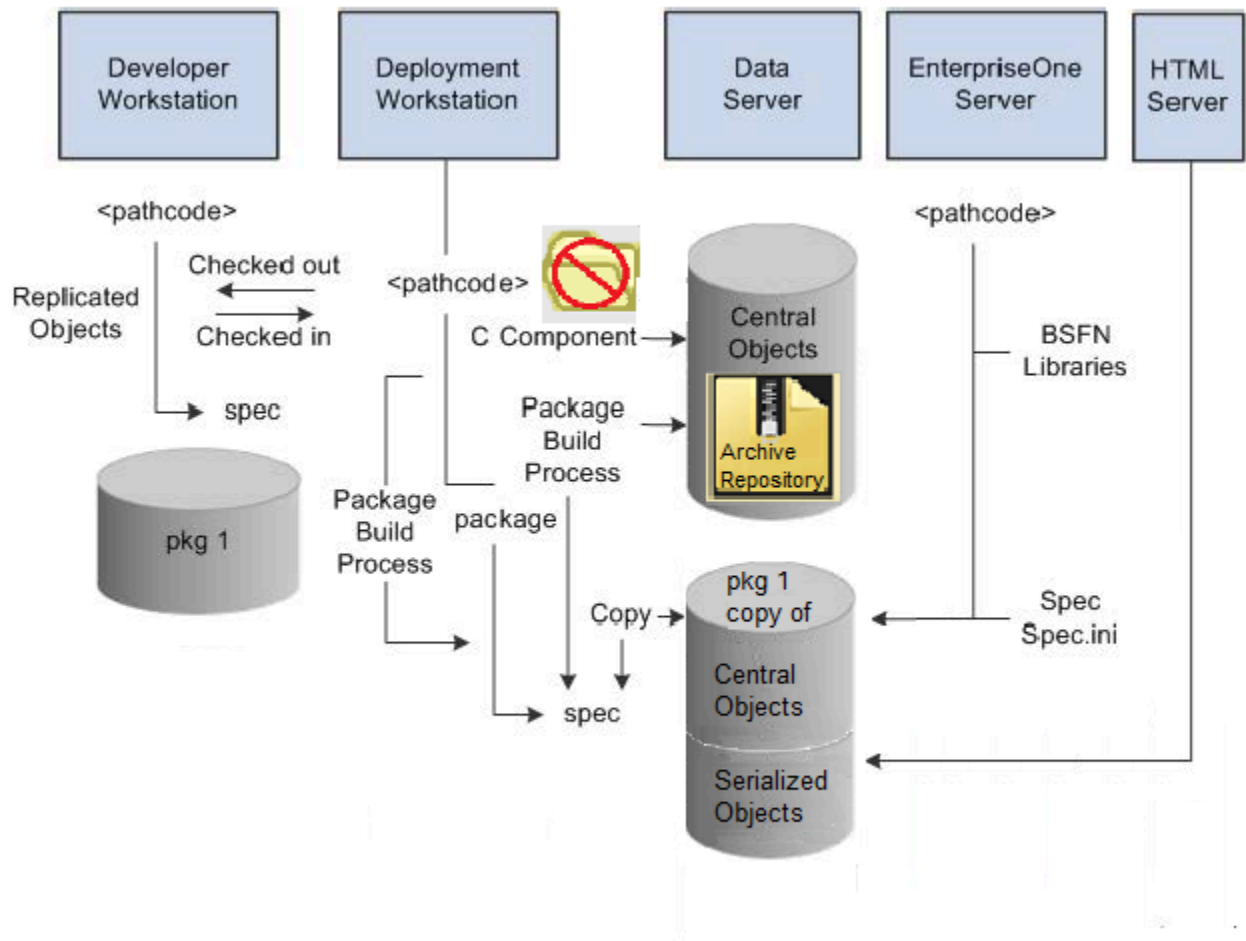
Developer Workstation

Deployment Workstation

Data Server

EnterpriseOne Server

HTML Server

<pathcode>

Replicated Objects

Checked out

Checked in

spec

pkg 1

<pathcode>

C Component

Package Build Process

Package Build Process

package

Copy

spec

Central Objects

Archive Repository

pkg 1 copy of

Central Objects

Serialized Objects

<pathcode>

BSFN Libraries

Spec Spec.ini